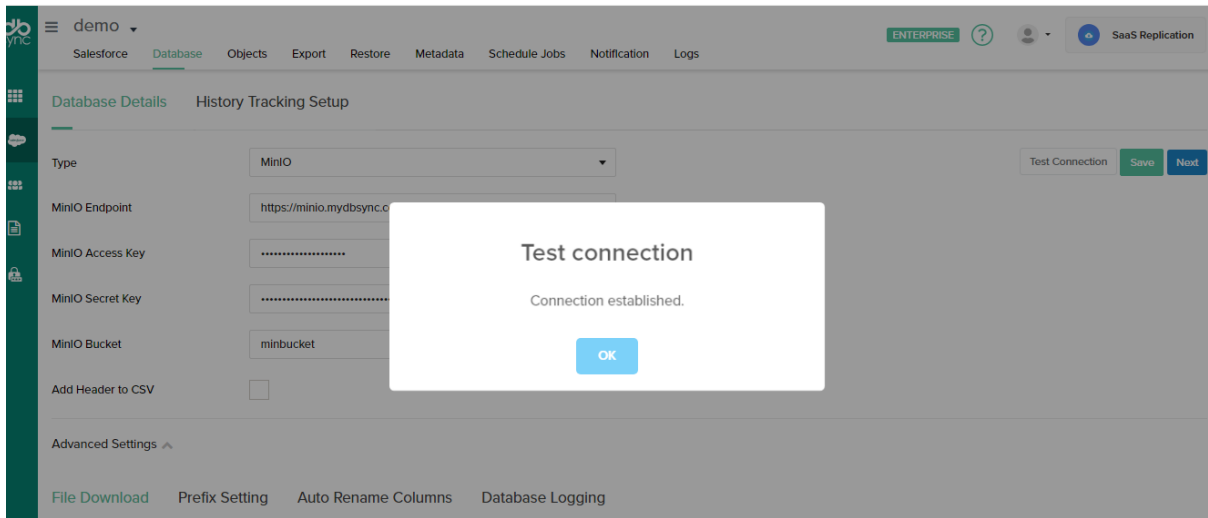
db sync

demo

Salesforce Database Objects Export Restore Metadata Schedule Jobs Notification Logs

ENTERPRISE ? SaaS Replication

Database Details History Tracking Setup

Type MinIO

Test Connection Save Next

MinIO Endpoint https://minio.mydbsync.c

MinIO Access Key ••••••••••••••••••••

MinIO Secret Key ••••••••••••••••••••••••••••••••

MinIO Bucket minbucket

Add Header to CSV

Advanced Settings

File Download Prefix Setting Auto Rename Columns Database Logging

Test connection

Connection established.

OK